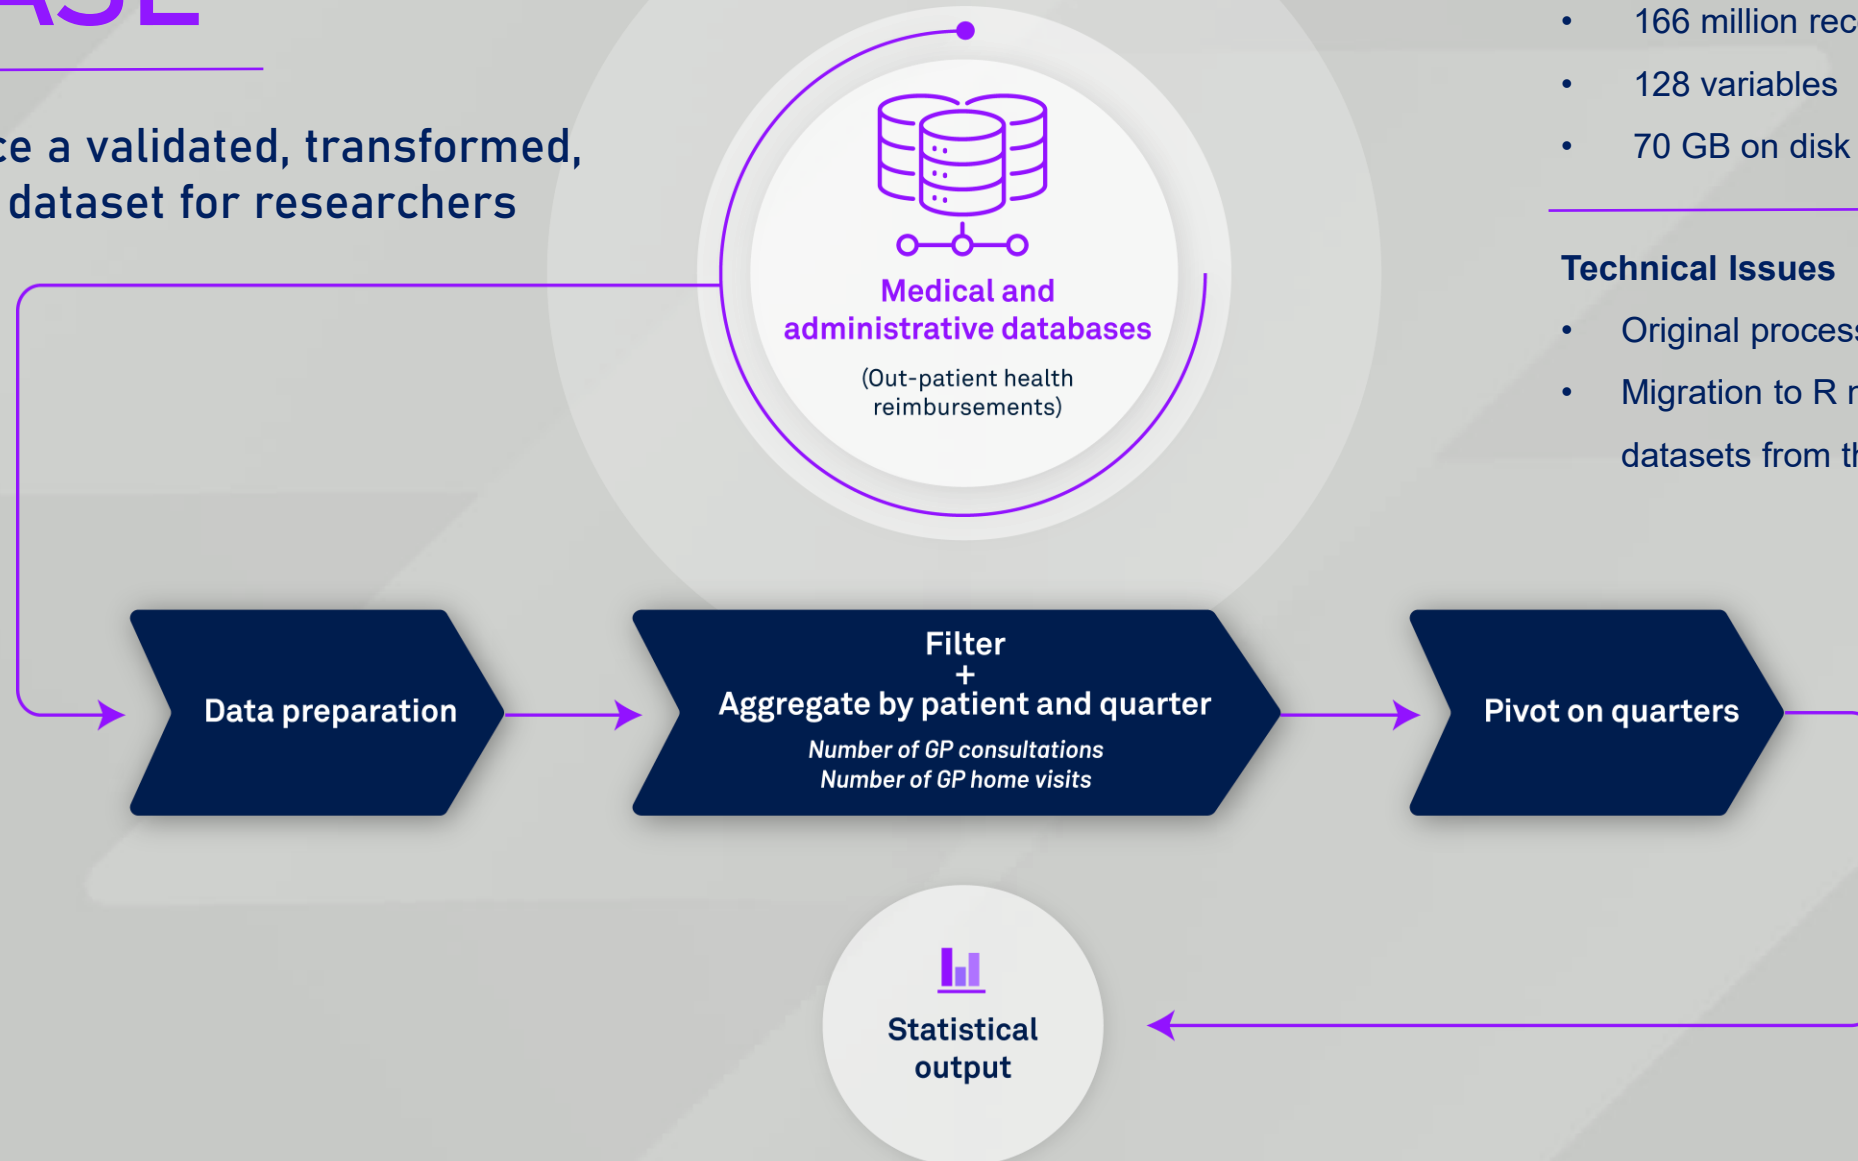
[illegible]ASE

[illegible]ce a validated, transformed, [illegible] dataset for researchers

Medical and administrative databases

(Out-patient health reimbursements)

• 166 million rec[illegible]
• 128 variables
• 70 GB on disk

Technical Issues

• Original process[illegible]
• Migration to R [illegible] datasets from th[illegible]

Data preparation

Filter
+
Aggregate by patient and quarter
Number of GP consultations
Number of GP home visits

Pivot on quarters

Statistical output